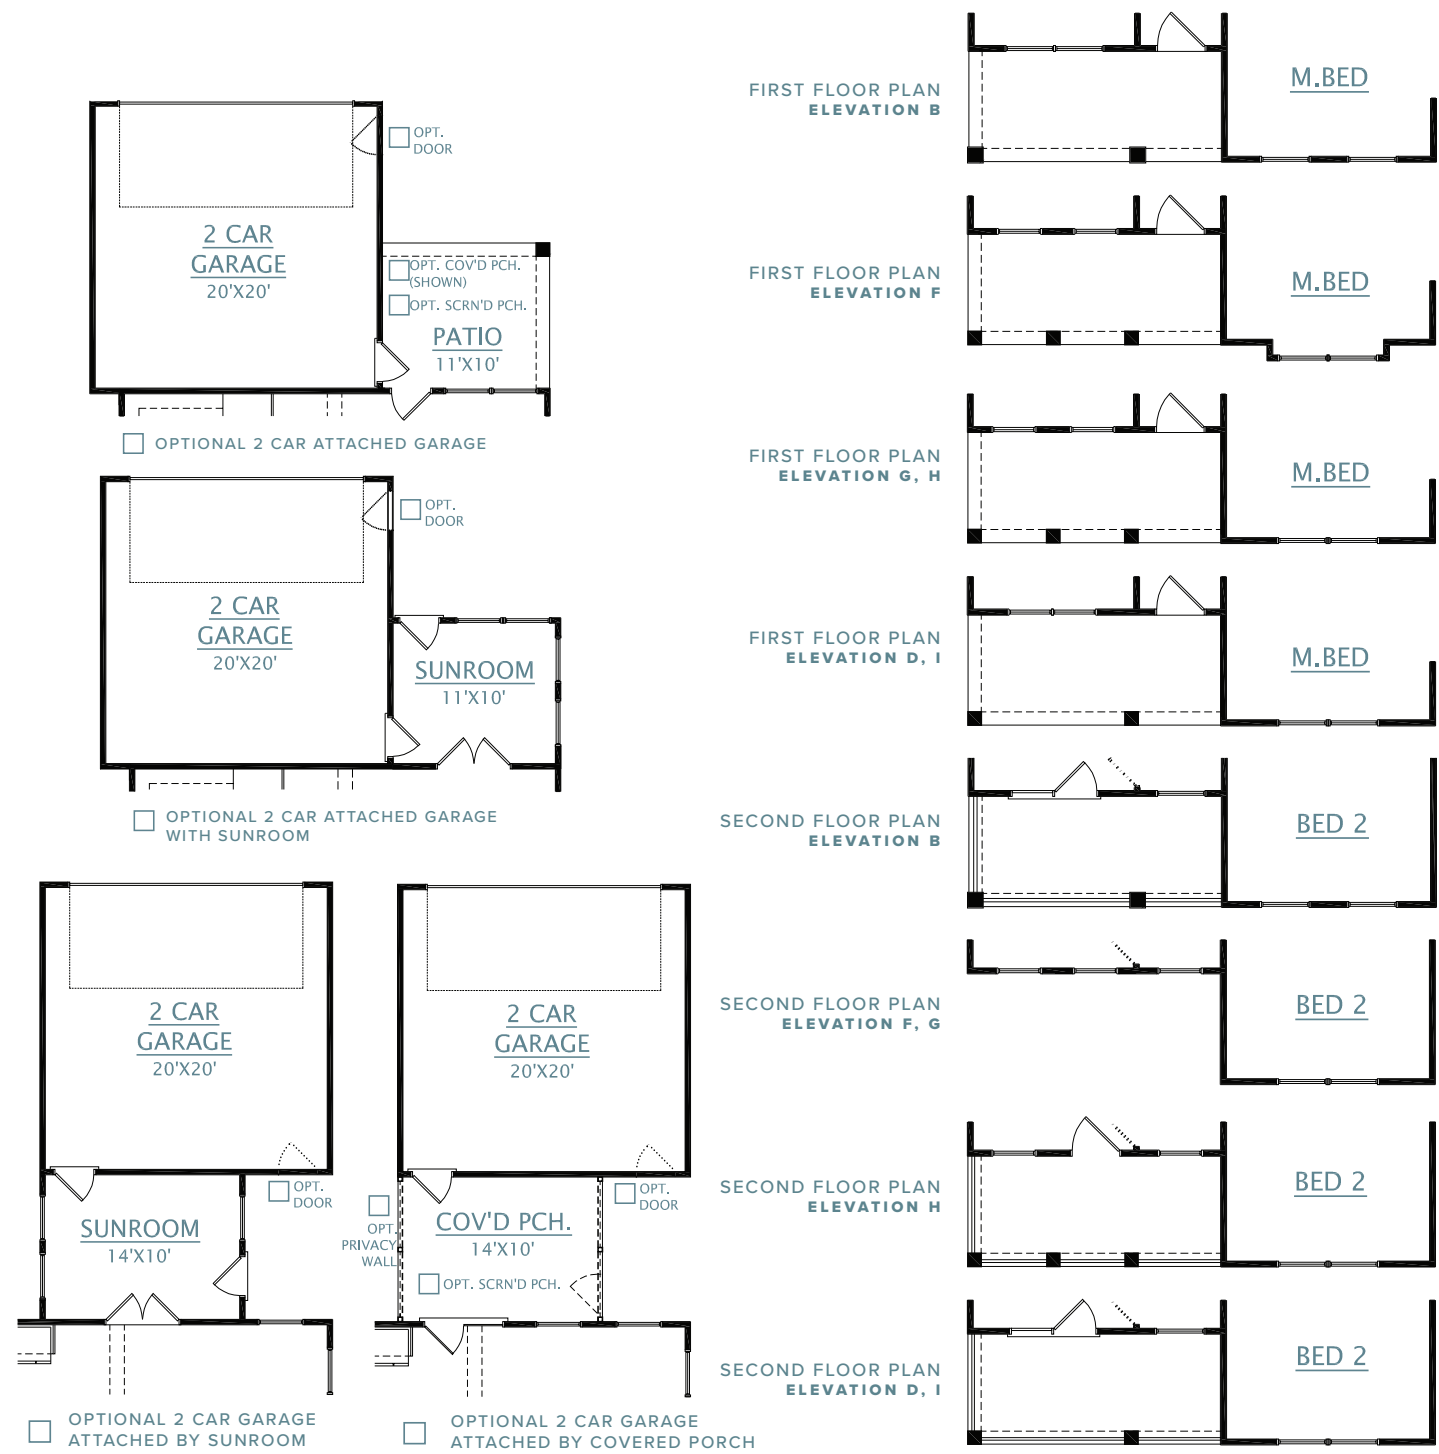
OPT. DOOR

2 CAR GARAGE
20'X20'

OPT. COV'D PCH. (SHOWN)
OPT. SCRN'D PCH.

PATIO
11'X10'

OPTIONAL 2 CAR ATTACHED GARAGE

OPT. DOOR

2 CAR GARAGE
20'X20'

SUNROOM
11'X10'

OPTIONAL 2 CAR ATTACHED GARAGE WITH SUNROOM

2 CAR GARAGE
20'X20'

OPT. DOOR

SUNROOM
14'X10'

OPTIONAL 2 CAR GARAGE ATTACHED BY SUNROOM

2 CAR GARAGE
20'X20'

OPT. PRIVACY WALL

OPT. DOOR

COV'D PCH.
14'X10'

OPT. SCRN'D PCH.

OPTIONAL 2 CAR GARAGE ATTACHED BY COVERED PORCH

FIRST FLOOR PLAN
ELEVATION B

M.BED

FIRST FLOOR PLAN
ELEVATION F

M.BED

FIRST FLOOR PLAN
ELEVATION G, H

M.BED

FIRST FLOOR PLAN
ELEVATION D, I

M.BED

SECOND FLOOR PLAN
ELEVATION B

BED 2

SECOND FLOOR PLAN
ELEVATION F, G

BED 2

SECOND FLOOR PLAN
ELEVATION H

BED 2

SECOND FLOOR PLAN
ELEVATION D, I

BED 2